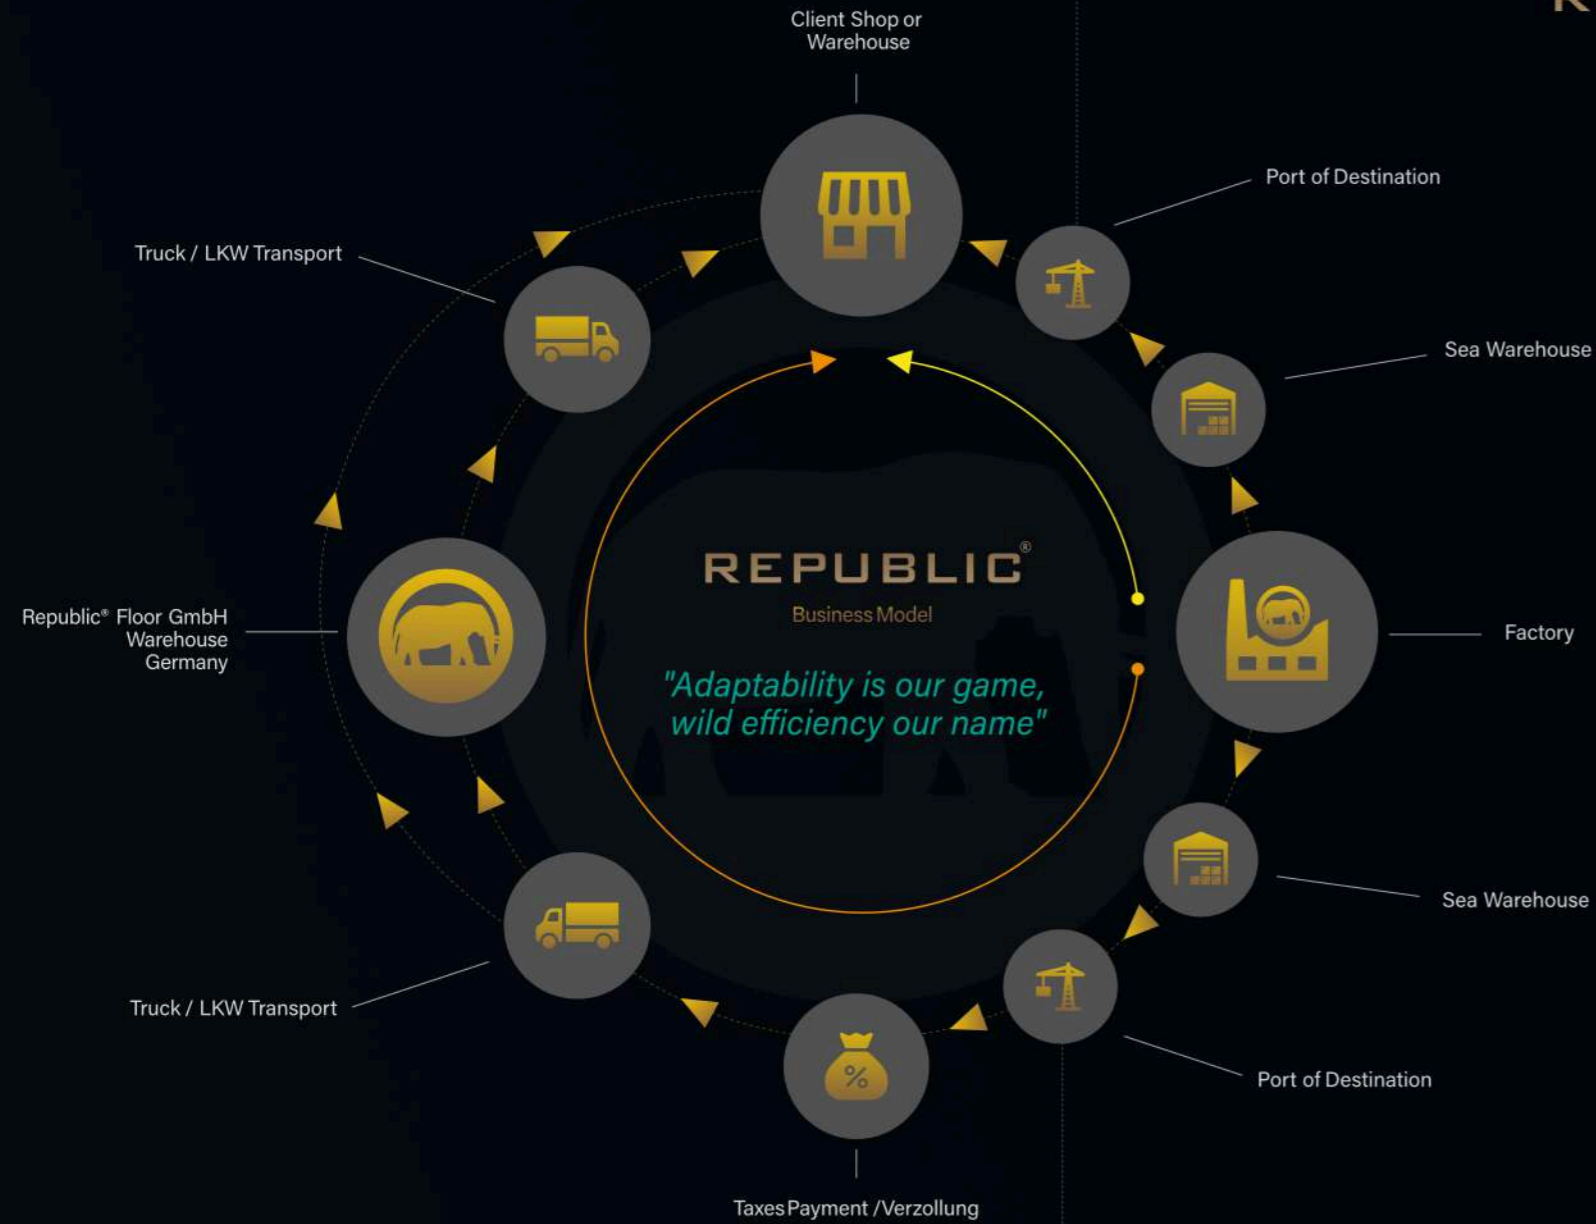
Client Shop or Warehouse

Port of Destination

Truck / LKW Transport

Sea Warehouse

REPUBLIC®

Business Model

Factory

Republic® Floor GmbH Warehouse Germany

"Adaptability is our game, wild efficiency our name"

Sea Warehouse

Truck / LKW Transport

Port of Destination

Taxes Payment /Verzollung